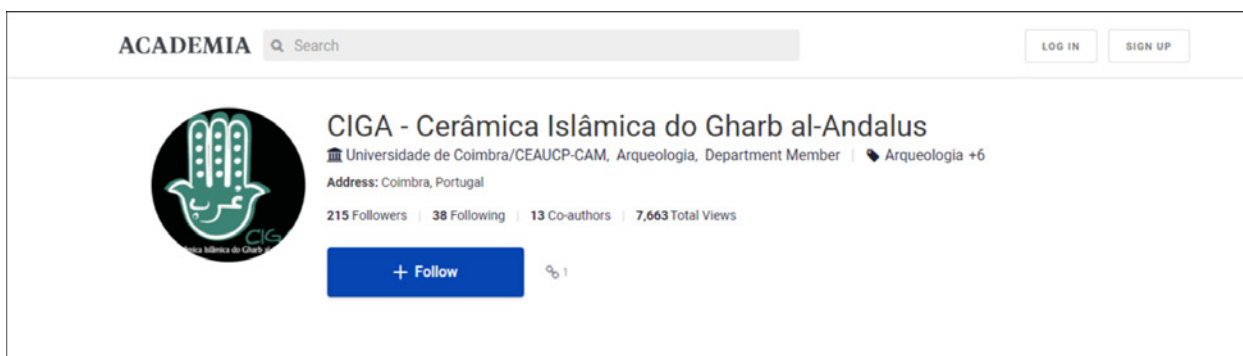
ACADEMIA Search

LOG IN SIGN UP

CIGA - Cerâmica Islâmica do Gharb al-Andalus

Universidade de Coimbra/CEAUCP-CAM, Arqueologia, Department Member | Arqueologia +6

Address: Coimbra, Portugal

215 Followers | 38 Following | 13 Co-authors | 7,663 Total Views

+ Follow

1

غرب

CIGA

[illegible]mica Islâmica do Gharb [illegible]